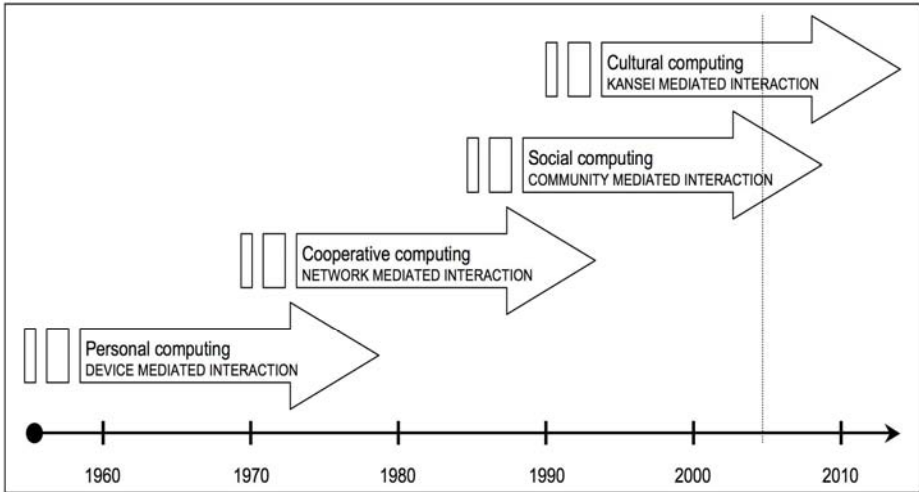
Cultural computing
KANSEI MEDIATED INTERACTION

Social computing
COMMUNITY MEDIATED INTERACTION

Cooperative computing
NETWORK MEDIATED INTERACTION

Personal computing
DEVICE MEDIATED INTERACTION

1960
1970
1980
1990
2000
2010